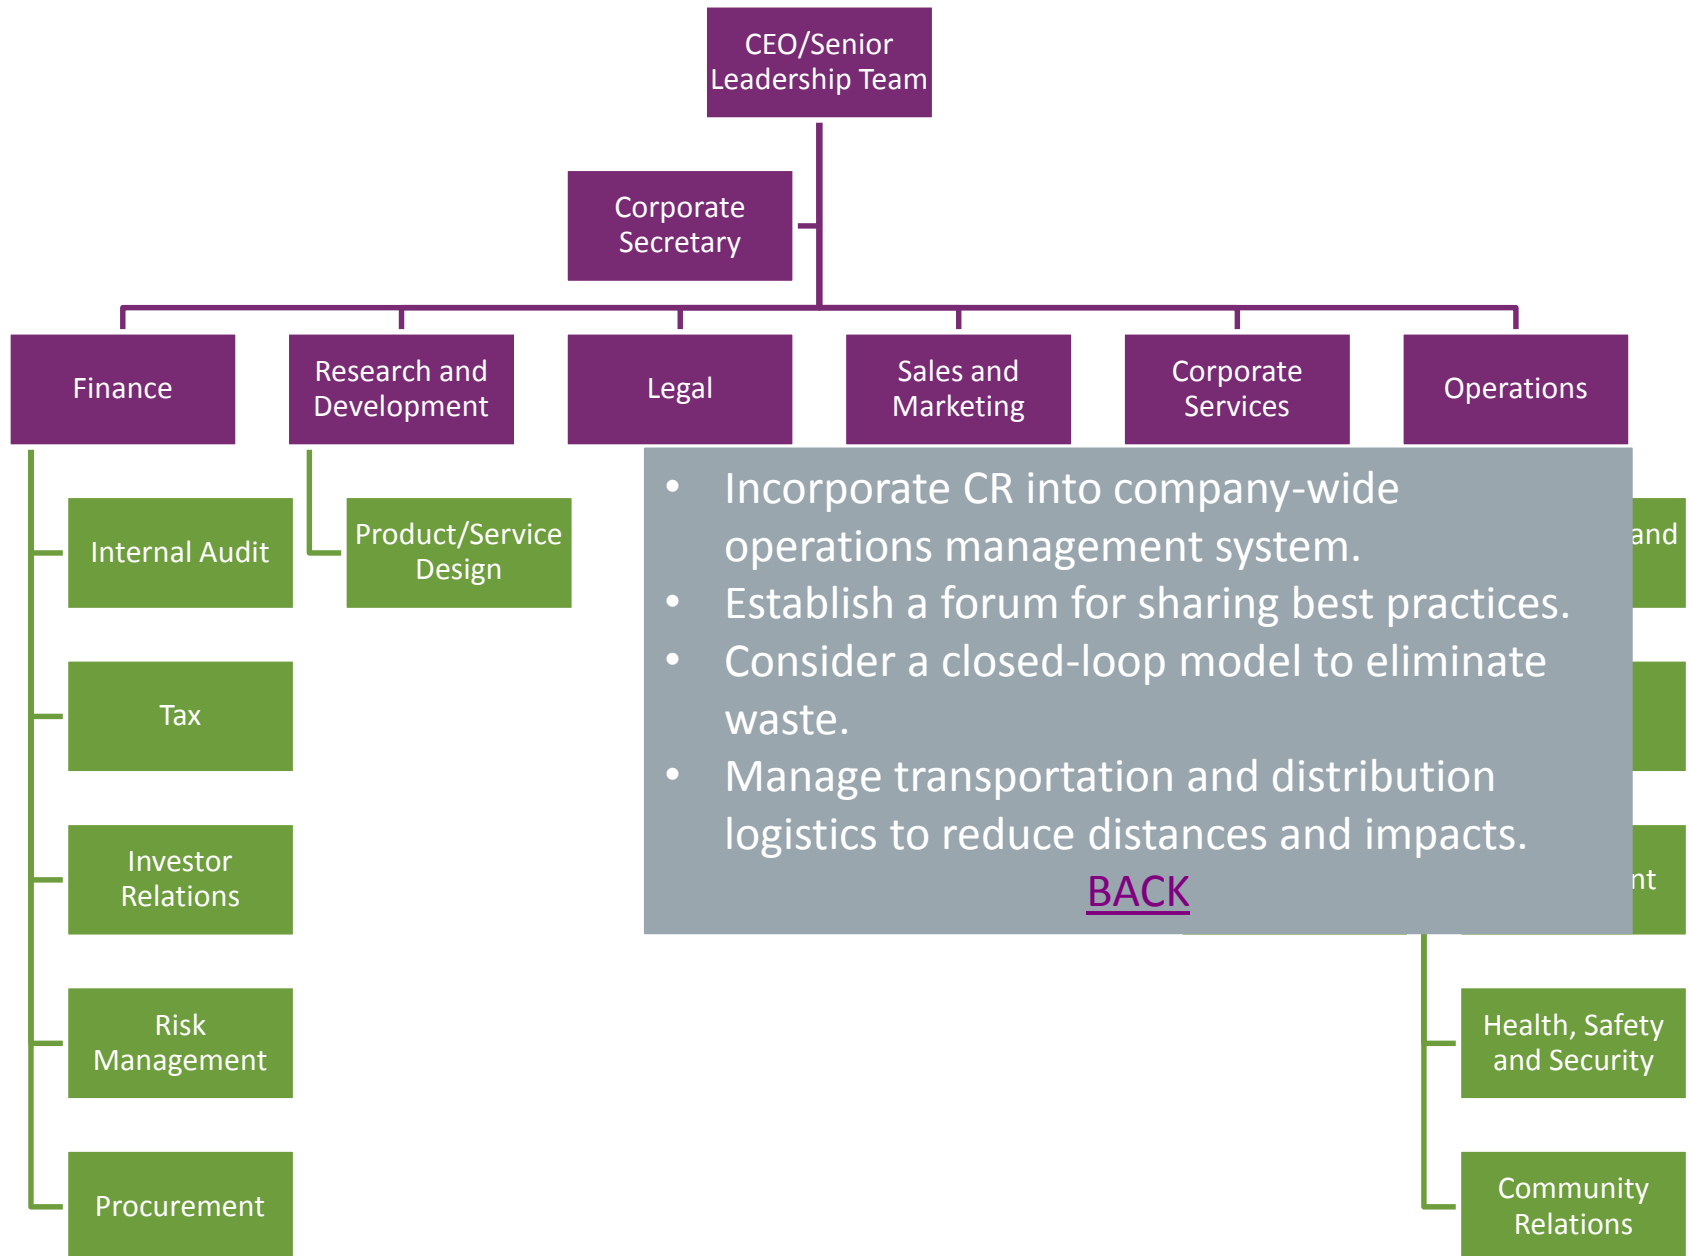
CEO/Senior Leadership Team

Corporate Secretary

Finance

Research and Development

Legal

Sales and Marketing

Corporate Services

Operations

Internal Audit

Tax

Investor Relations

Risk Management

Procurement

Product/Service Design

- Incorporate CR into company-wide operations management system.
- Establish a forum for sharing best practices.
- Consider a closed-loop model to eliminate waste.
- Manage transportation and distribution logistics to reduce distances and impacts.

BACK

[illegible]and

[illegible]nt

Health, Safety and Security

Community Relations